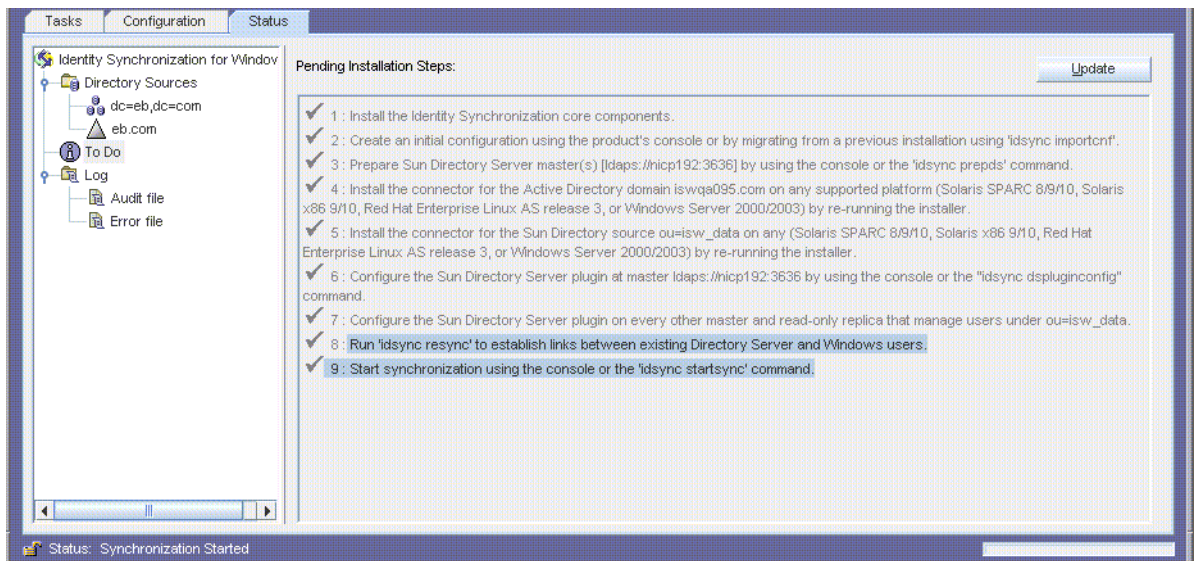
Tasks | Configuration | Status

Identity Synchronization for Windov
Directory Sources
dc=eb,dc=com
eb.com
To Do
Log
Audit file
Error file

Pending Installation Steps:

Update

1 : Install the Identity Synchronization core components.

2 : Create an initial configuration using the product's console or by migrating from a previous installation using 'idsync importcnf'.

3 : Prepare Sun Directory Server master(s) [ldaps://nicp192:3636] by using the console or the 'idsync prepds' command.

4 : Install the connector for the Active Directory domain iswqa095.com on any supported platform (Solaris SPARC 8/9/10, Solaris x86 9/10, Red Hat Enterprise Linux AS release 3, or Windows Server 2000/2003) by re-running the installer.

5 : Install the connector for the Sun Directory source ou=isw_data on any (Solaris SPARC 8/9/10, Solaris x86 9/10, Red Hat Enterprise Linux AS release 3, or Windows Server 2000/2003) by re-running the installer.

6 : Configure the Sun Directory Server plugin at master ldaps://nicp192:3636 by using the console or the "idsync dspluginconfig" command.

7 : Configure the Sun Directory Server plugin on every other master and read-only replica that manage users under ou=isw_data.

8 : Run 'idsync resync' to establish links between existing Directory Server and Windows users.

9 : Start synchronization using the console or the 'idsync startsync' command.

Status: Synchronization Started